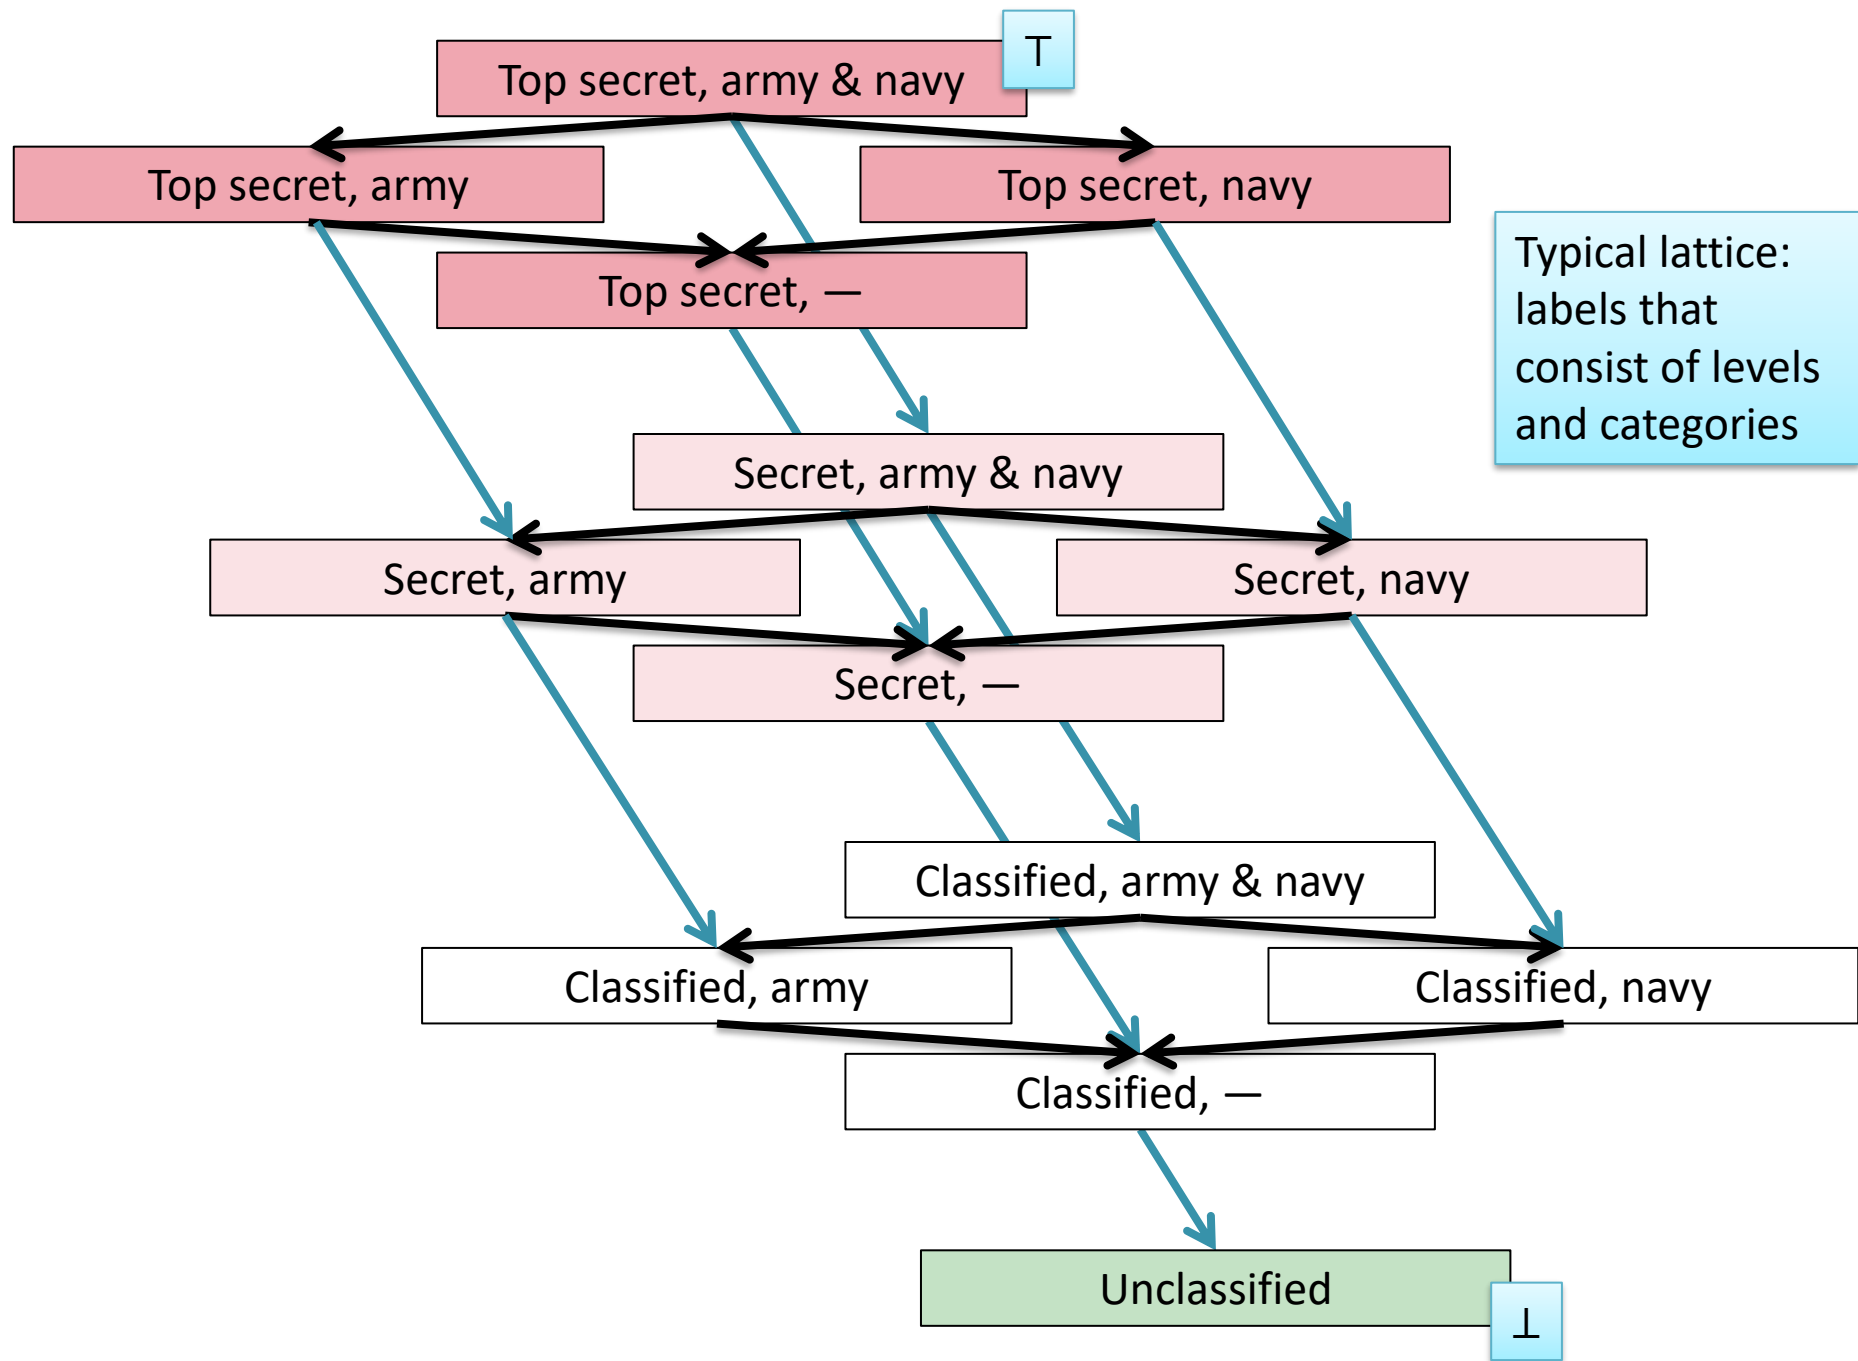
Top secret, army & navy

T

Top secret, army

Top secret, navy

Top secret, —

Typical lattice: labels that consist of levels and categories

Secret, army & navy

Secret, army

Secret, navy

Secret, —

Classified, army & navy

Classified, army

Classified, navy

Classified, —

Unclassified

⊥